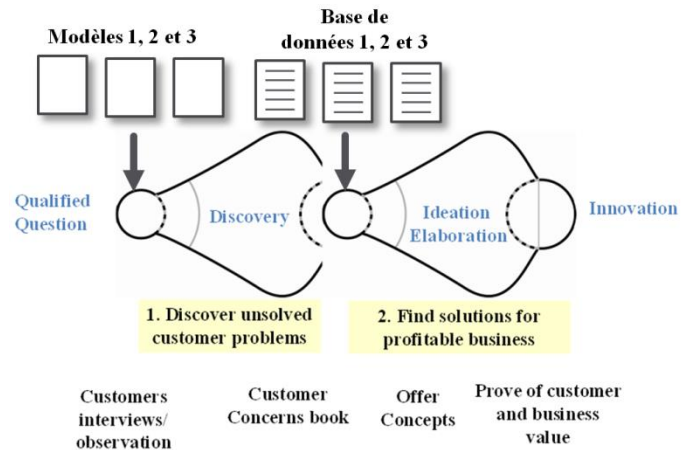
Modèles 1, 2 et 3

Base de données 1, 2 et 3

Qualified Question

Discovery

Ideation Elaboration

Innovation

1. Discover unsolved customer problems

2. Find solutions for profitable business

Customers interviews/ observation

Customer Concerns book

Offer Concepts

Prove of customer and business value